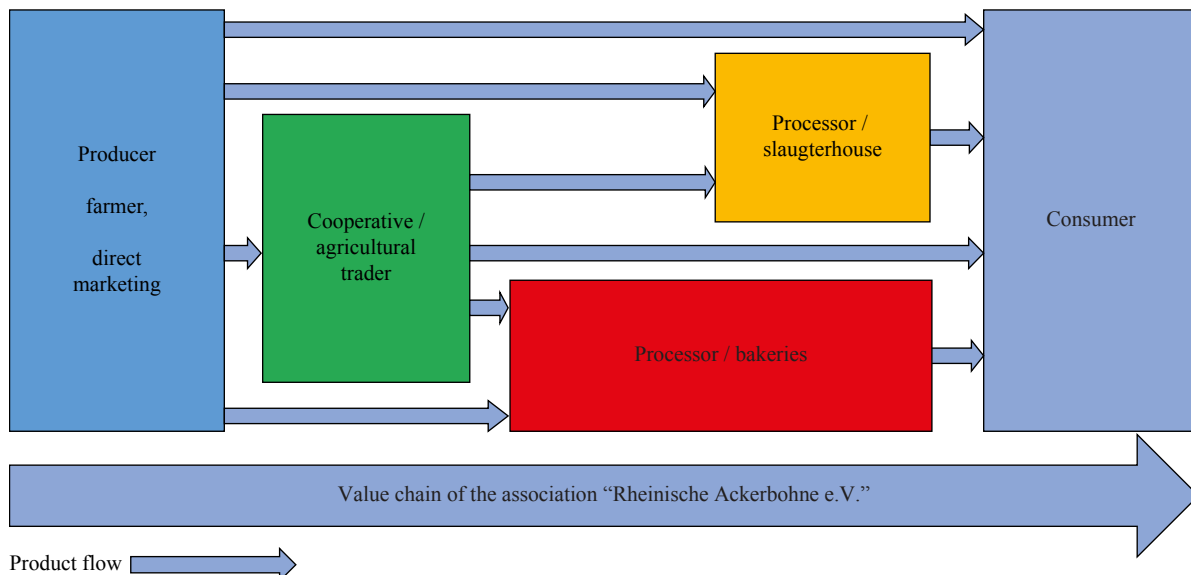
Producer

farmer,

direct marketing

Cooperative / agricultural trader

Processor / slaugterhouse

Processor / bakeries

Consumer

Value chain of the association “Rheinische Ackerbohne e.V.”

Product flow